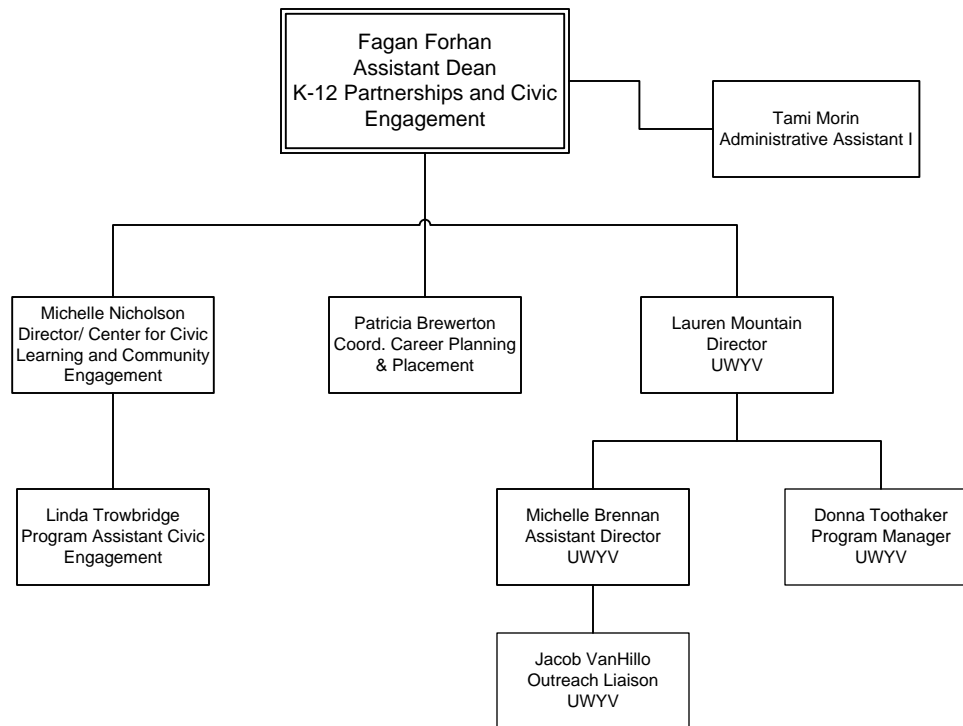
Fagan Forhan
Assistant Dean
K-12 Partnerships and Civic Engagement

Tami Morin
Administrative Assistant I

Michelle Nicholson
Director/ Center for Civic Learning and Community Engagement

Patricia Brewerton
Coord. Career Planning & Placement

Lauren Mountain
Director
UWYV

Linda Trowbridge
Program Assistant Civic Engagement

Michelle Brennan
Assistant Director
UWYV

Donna Toothaker
Program Manager
UWYV

Jacob VanHillo
Outreach Liaison
UWYV